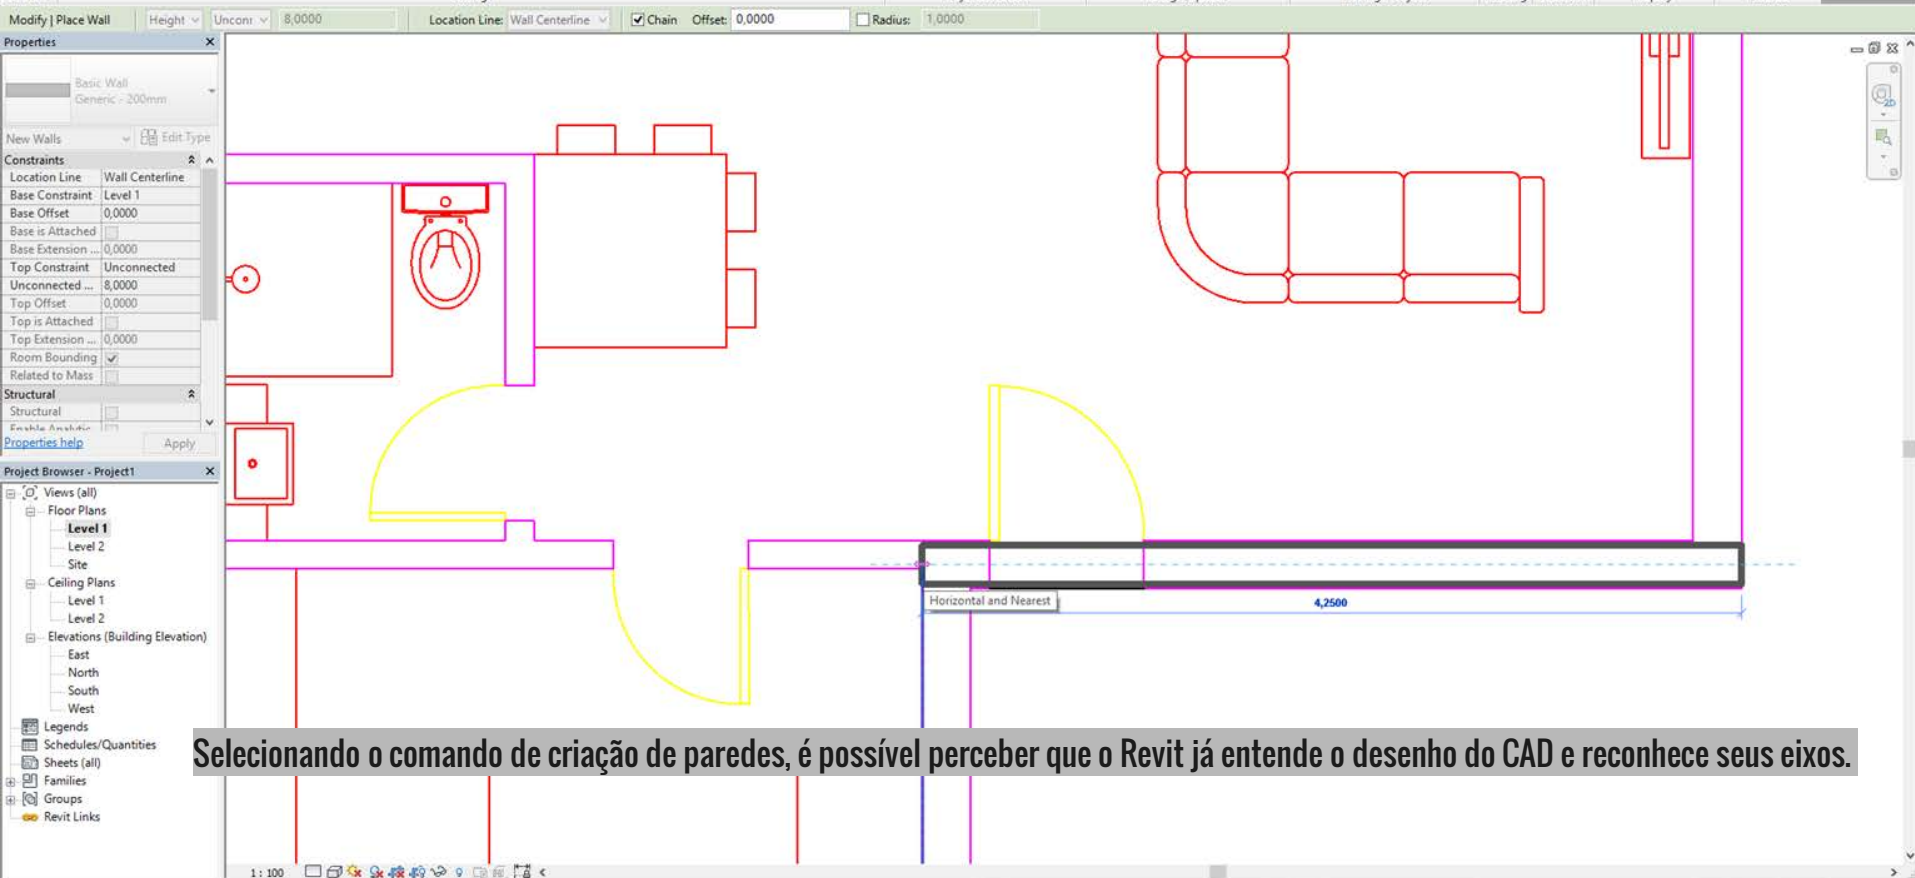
Modify | Place Wall   Height   Unconr   8,0000   Location Line: Wall Centerline   Chain   Offset: 0,0000   Radius: 1,0000

Properties

Basic Wall
Generic - 200mm

New Walls   Edit Type

| Constraints | |
|---|---|
| Location Line | Wall Centerline |
| Base Constraint | Level 1 |
| Base Offset | 0,0000 |
| Base is Attached | |
| Base Extension ... | 0,0000 |
| Top Constraint | Unconnected |
| Unconnected ... | 8,0000 |
| Top Offset | 0,0000 |
| Top is Attached | |
| Top Extension ... | 0,0000 |
| Room Bounding | ✓ |
| Related to Mass | |
| Structural | |
| Structural | |
| Enable Analytic | |

Properties help   Apply

Project Browser - Project1

Views (all)
Floor Plans
Level 1
Level 2
Site
Ceiling Plans
Level 1
Level 2
Elevations (Building Elevation)
East
North
South
West
Legends
Schedules/Quantities
Sheets (all)
Families
Groups
Revit Links

Horizontal and Nearest

4,2500

Selecionando o comando de criação de paredes, é possível perceber que o Revit já entende o desenho do CAD e reconhece seus eixos.

1 : 100